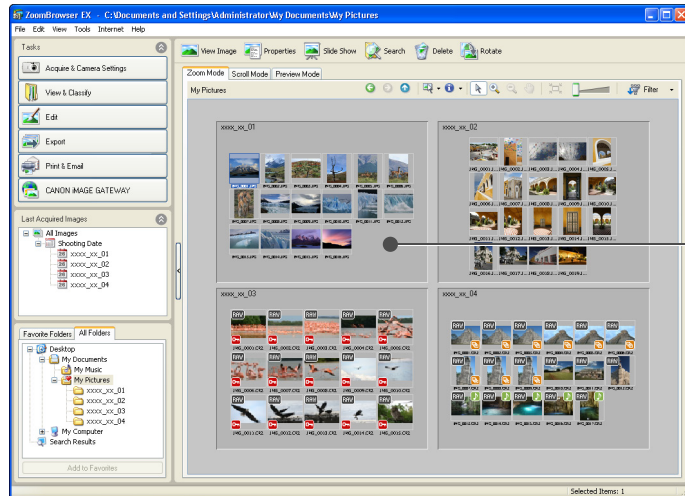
ZoomBrowser EX - C:\Documents and Settings\Administrator\My Documents\My Pictures

File Edit View Tools Internet Help

Tasks

Acquire & Camera Settings

View & Classify

Edit

Export

Print & Email

CANON iMAGE GATEWAY

Last Acquired Images

All Images

Shooting Date

xxxx_xx_01

xxxx_xx_02

xxxx_xx_03

xxxx_xx_04

Favorite Folders | All Folders

Desktop

My Documents

My Music

My Pictures

xxxx_xx_01

xxxx_xx_02

xxxx_xx_03

xxxx_xx_04

My Computer

Search Results

Add to Favorites

View Image | Properties | Slide Show | Search | Delete | Rotate

Zoom Mode | Scroll Mode | Preview Mode

My Pictures

Filter

xxxx_xx_01

xxxx_xx_02

xxxx_xx_03

xxxx_xx_04

Selected Items: 1